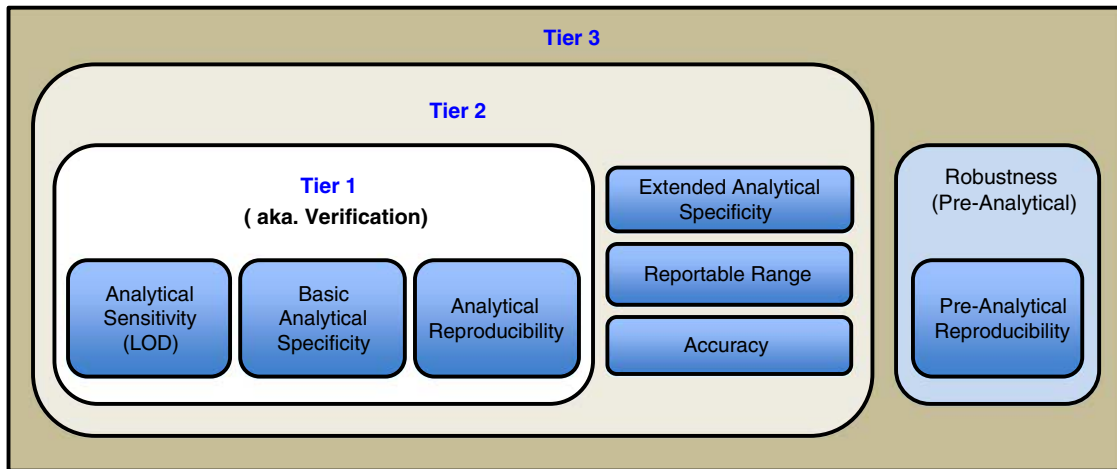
Tier 3

Tier 2

Tier 1
( aka. Verification)

Analytical Sensitivity (LOD)

Basic Analytical Specificity

Analytical Reproducibility

Extended Analytical Specificity

Reportable Range

Accuracy

Robustness (Pre-Analytical)

Pre-Analytical Reproducibility